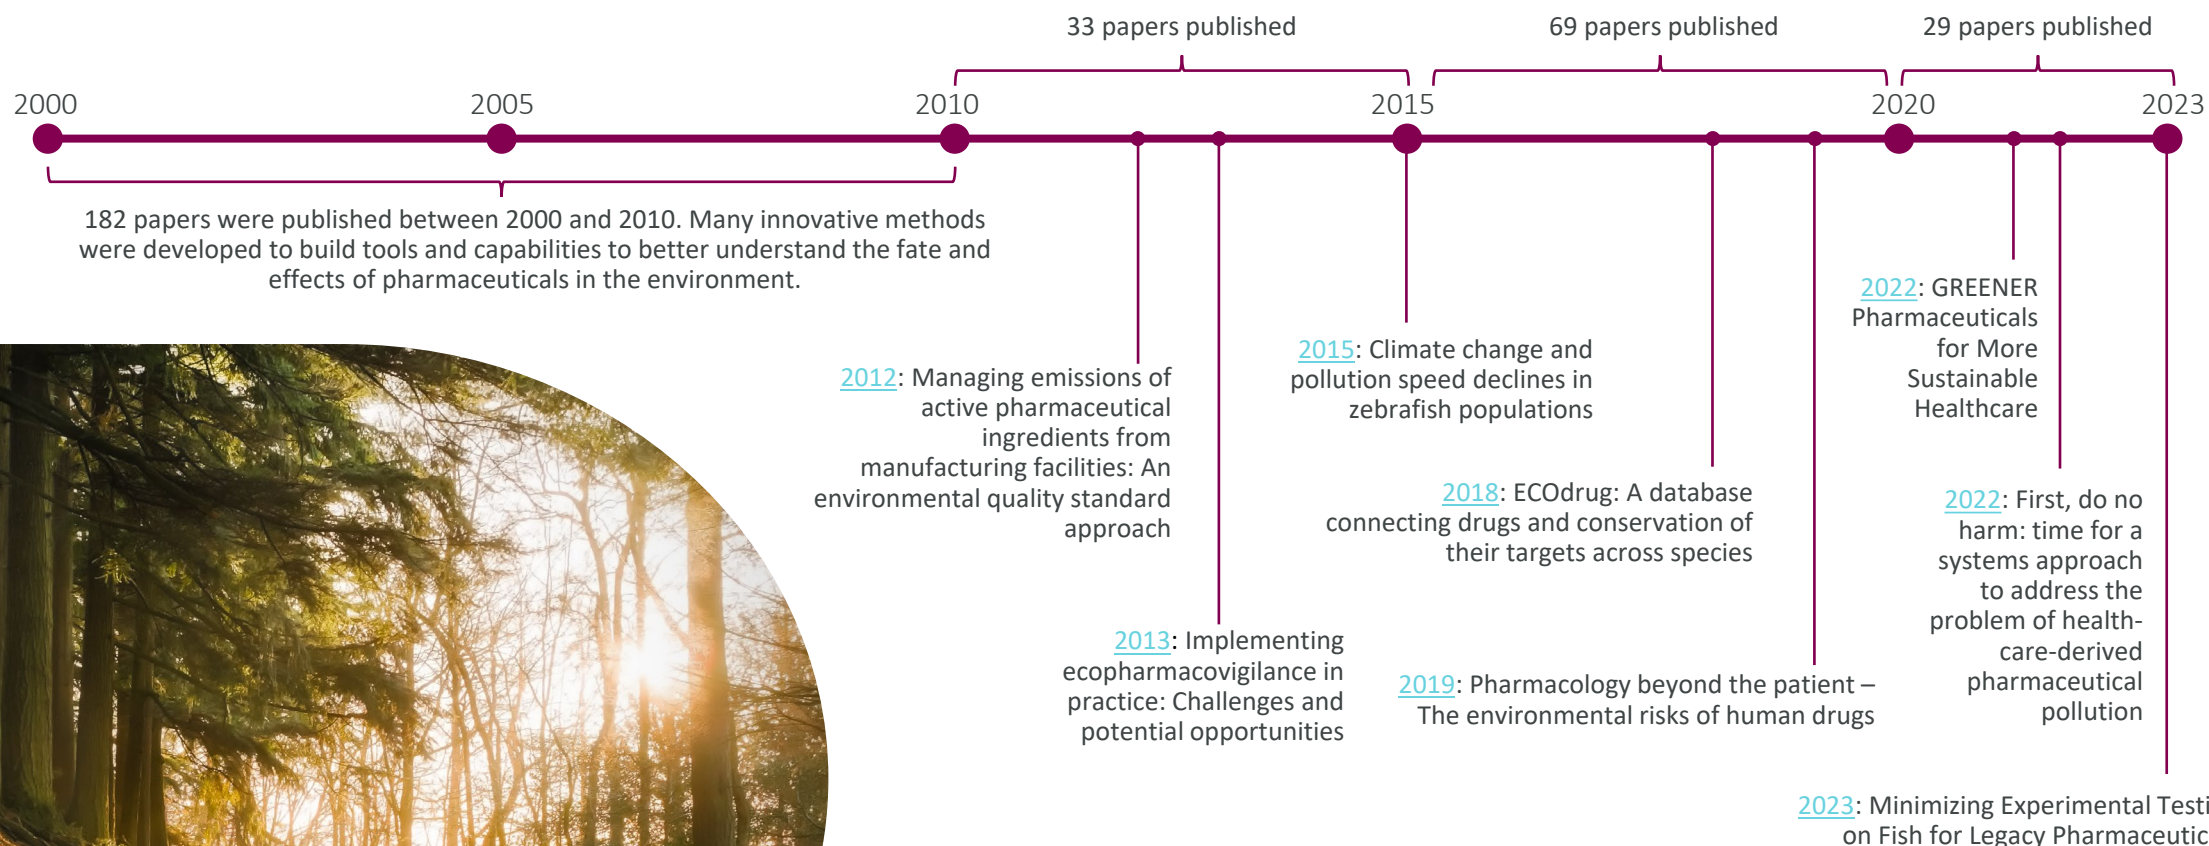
33 papers published

69 papers published

29 papers published

2000

2005

2010

2015

2020

2023

182 papers were published between 2000 and 2010. Many innovative methods were developed to build tools and capabilities to better understand the fate and effects of pharmaceuticals in the environment.

2012: Managing emissions of active pharmaceutical ingredients from manufacturing facilities: An environmental quality standard approach

2013: Implementing ecopharmacovigilance in practice: Challenges and potential opportunities

2015: Climate change and pollution speed declines in zebrafish populations

2018: ECOdrug: A database connecting drugs and conservation of their targets across species

2019: Pharmacology beyond the patient – The environmental risks of human drugs

2022: GREENER Pharmaceuticals for More Sustainable Healthcare

2022: First, do no harm: time for a systems approach to address the problem of health-care-derived pharmaceutical pollution

2023: Minimizing Experimental Testi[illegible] on Fish for Legacy Pharmaceutic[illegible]